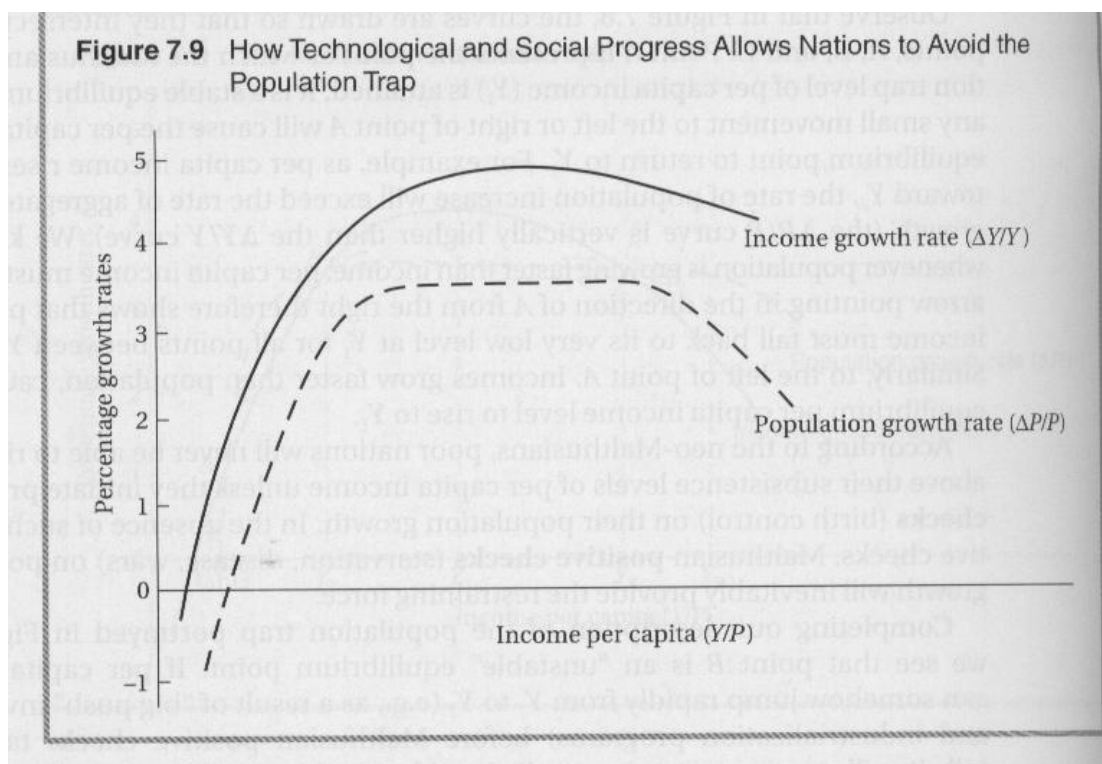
Figure 7.9 How Technological and Social Progress Allows Nations to Avoid the Population Trap

Percentage growth rates

5
4
3
2
1
0
−1

Income growth rate ($\Delta Y/Y$)

Population growth rate ($\Delta P/P$)

Income per capita ($Y/P$)